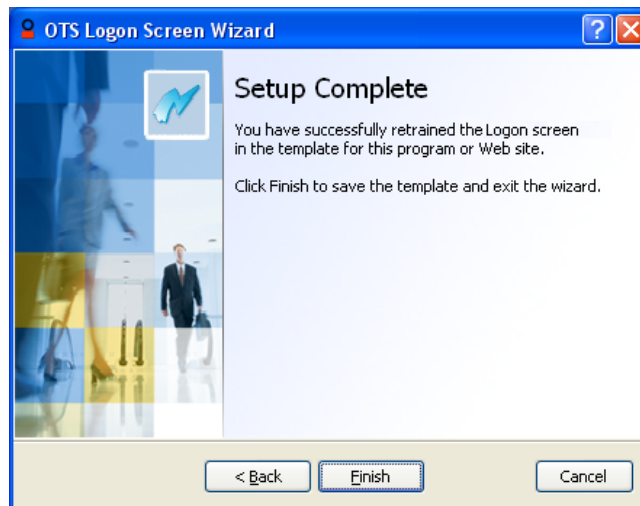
OTS Logon Screen Wizard

?

Setup Complete

You have successfully retrained the Logon screen in the template for this program or Web site.

Click Finish to save the template and exit the wizard.

< Back

Finish

Cancel